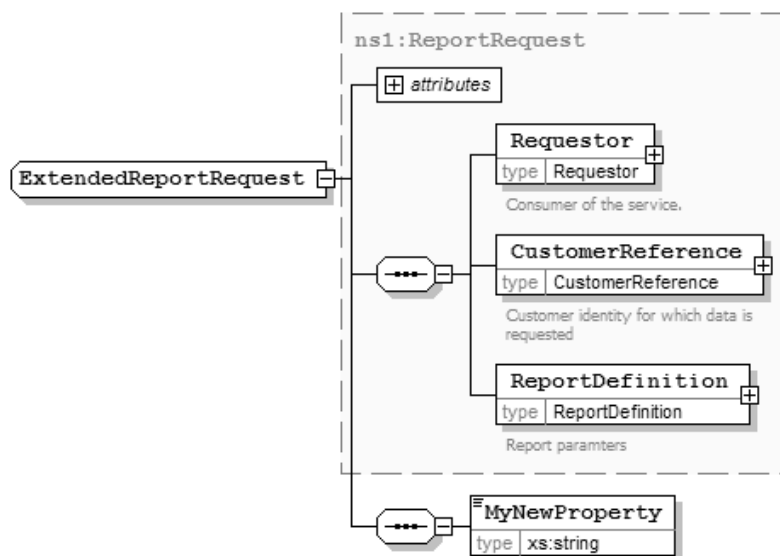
ns1:ReportRequest

attributes

ExtendedReportRequest

Requestor
type Requestor
Consumer of the service.

CustomerReference
type CustomerReference
Customer identity for which data is requested

ReportDefinition
type ReportDefinition
Report paramters

MyNewProperty
type xs:string